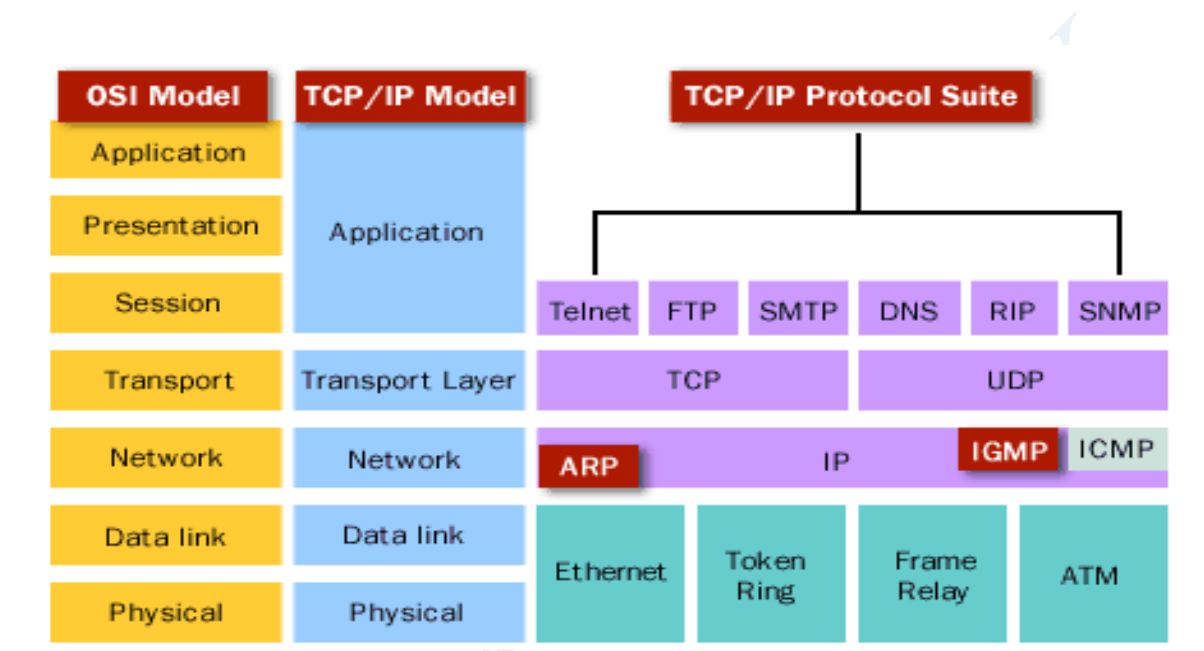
OSI Model

TCP/IP Model

TCP/IP Protocol Suite

Application

Presentation

Session

Transport

Network

Data link

Physical

Application

Transport Layer

Network

Data link

Physical

Telnet FTP SMTP DNS RIP SNMP

TCP

UDP

ARP

IP

IGMP

ICMP

Ethernet

Token Ring

Frame Relay

ATM